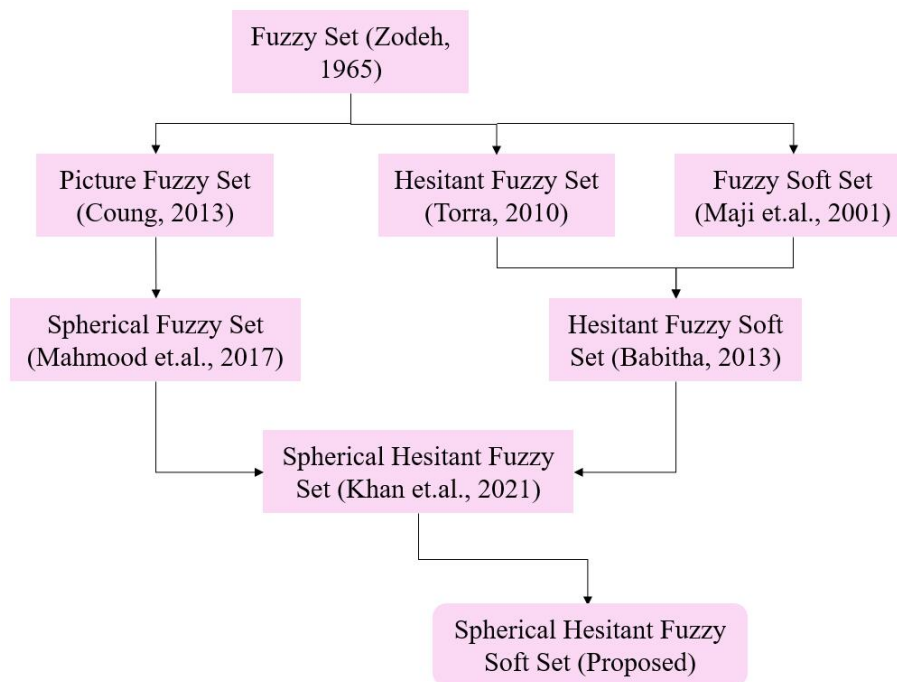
Fuzzy Set (Zodeh, 1965)

Picture Fuzzy Set (Coung, 2013)

Hesitant Fuzzy Set (Torra, 2010)

Fuzzy Soft Set (Maji et.al., 2001)

Spherical Fuzzy Set (Mahmood et.al., 2017)

Hesitant Fuzzy Soft Set (Babitha, 2013)

Spherical Hesitant Fuzzy Set (Khan et.al., 2021)

Spherical Hesitant Fuzzy Soft Set (Proposed)